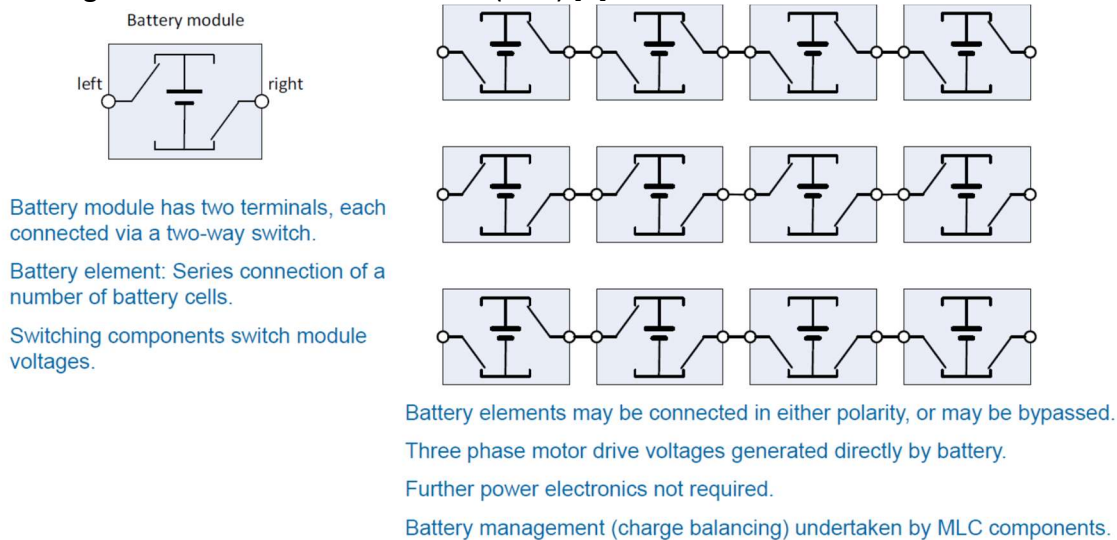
Battery module

left

right

Battery module has two terminals, each connected via a two-way switch.

Battery element: Series connection of a number of battery cells.

Switching components switch module voltages.

Battery elements may be connected in either polarity, or may be bypassed.

Three phase motor drive voltages generated directly by battery.

Further power electronics not required.

Battery management (charge balancing) undertaken by MLC components.